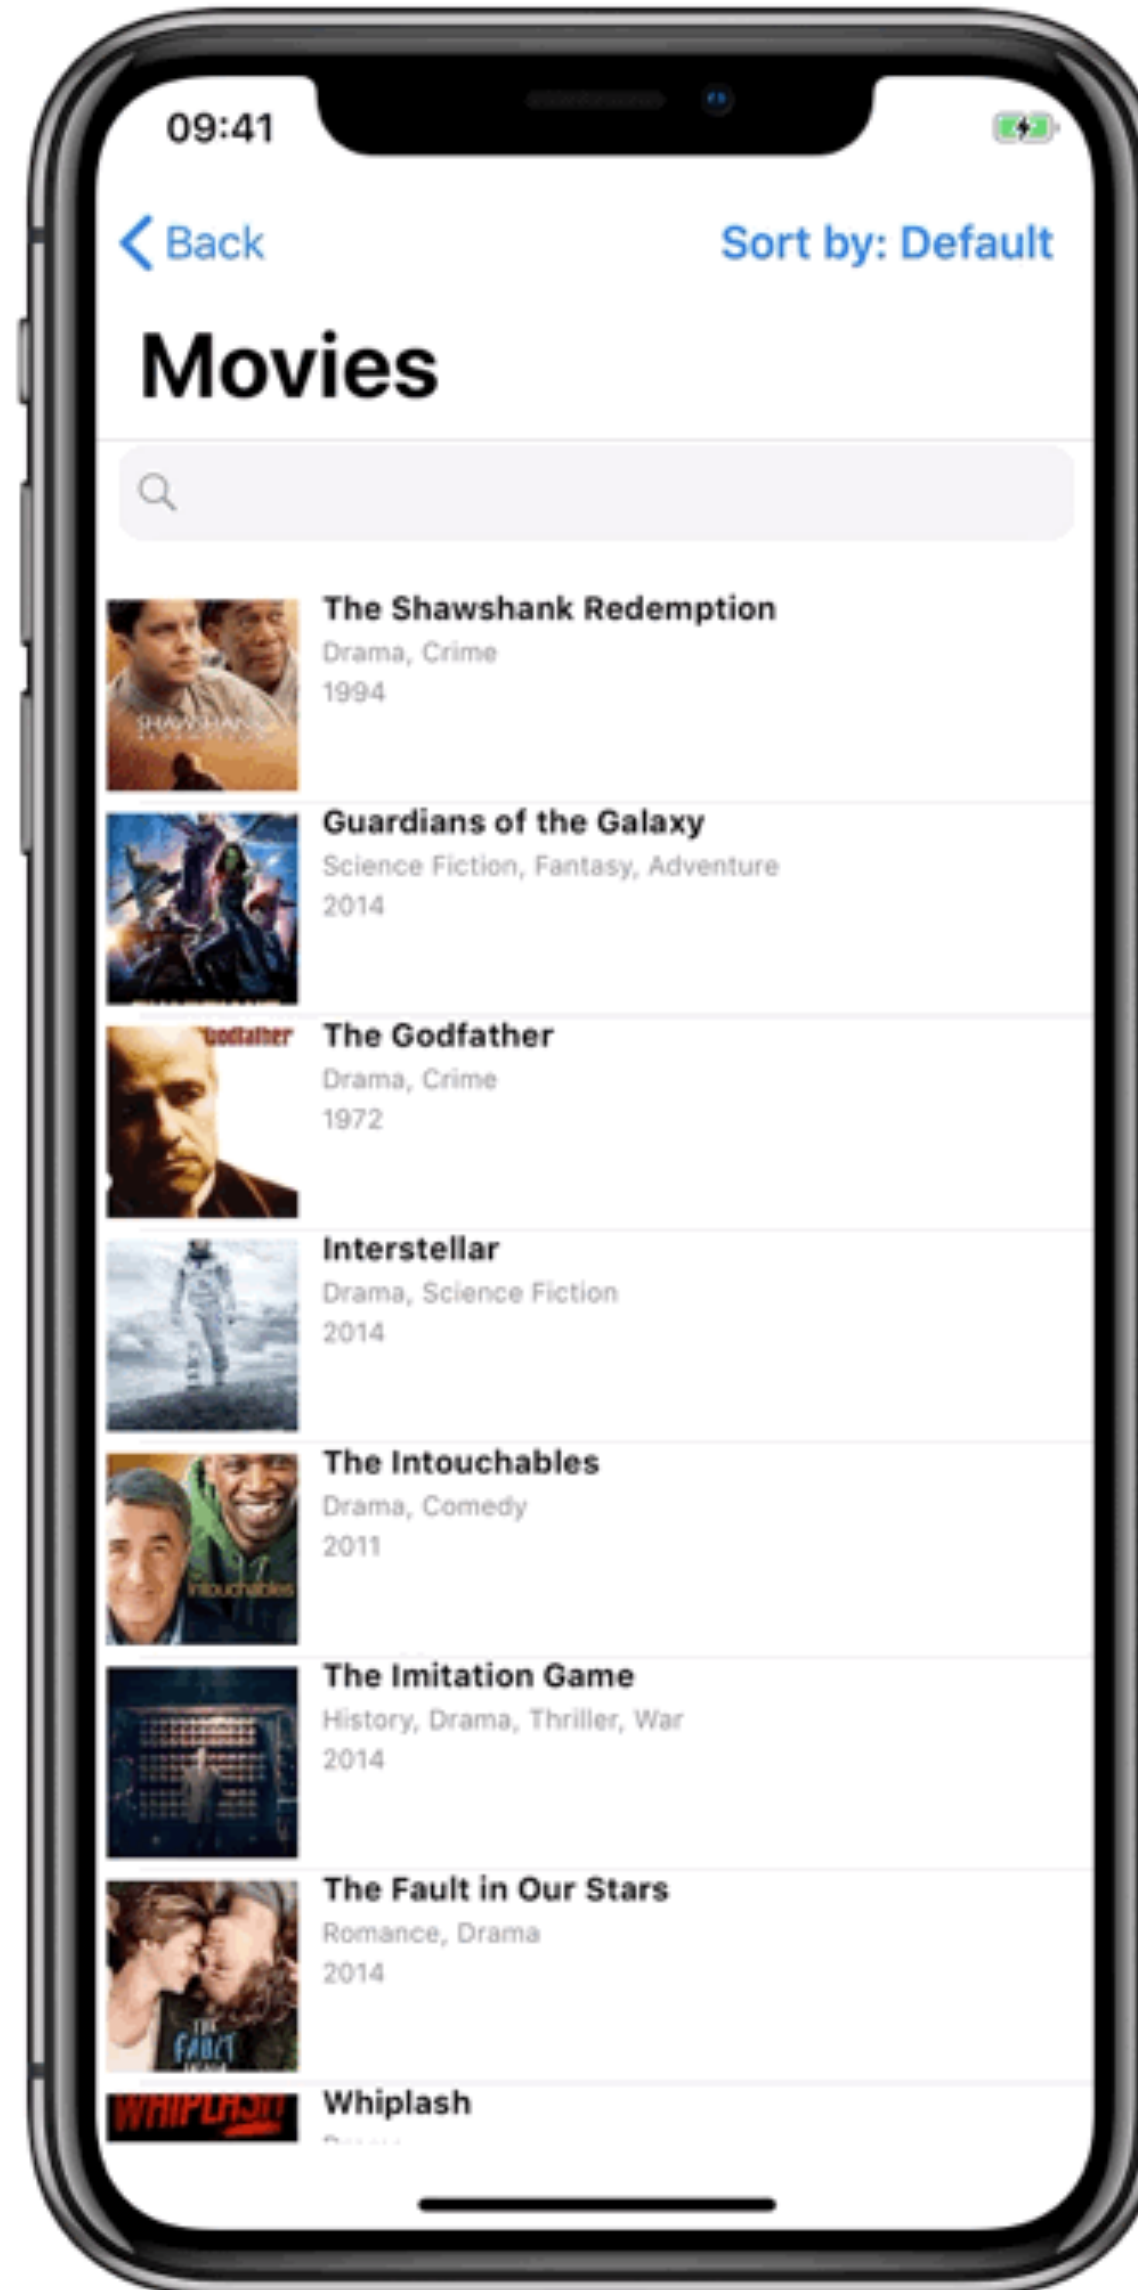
09:41

Back

Sort by: Default

Movies

The Shawshank Redemption
Drama, Crime
1994

Guardians of the Galaxy
Science Fiction, Fantasy, Adventure
2014

The Godfather
Drama, Crime
1972

Interstellar
Drama, Science Fiction
2014

The Intouchables
Drama, Comedy
2011

The Imitation Game
History, Drama, Thriller, War
2014

The Fault in Our Stars
Romance, Drama
2014

Whiplash
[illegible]